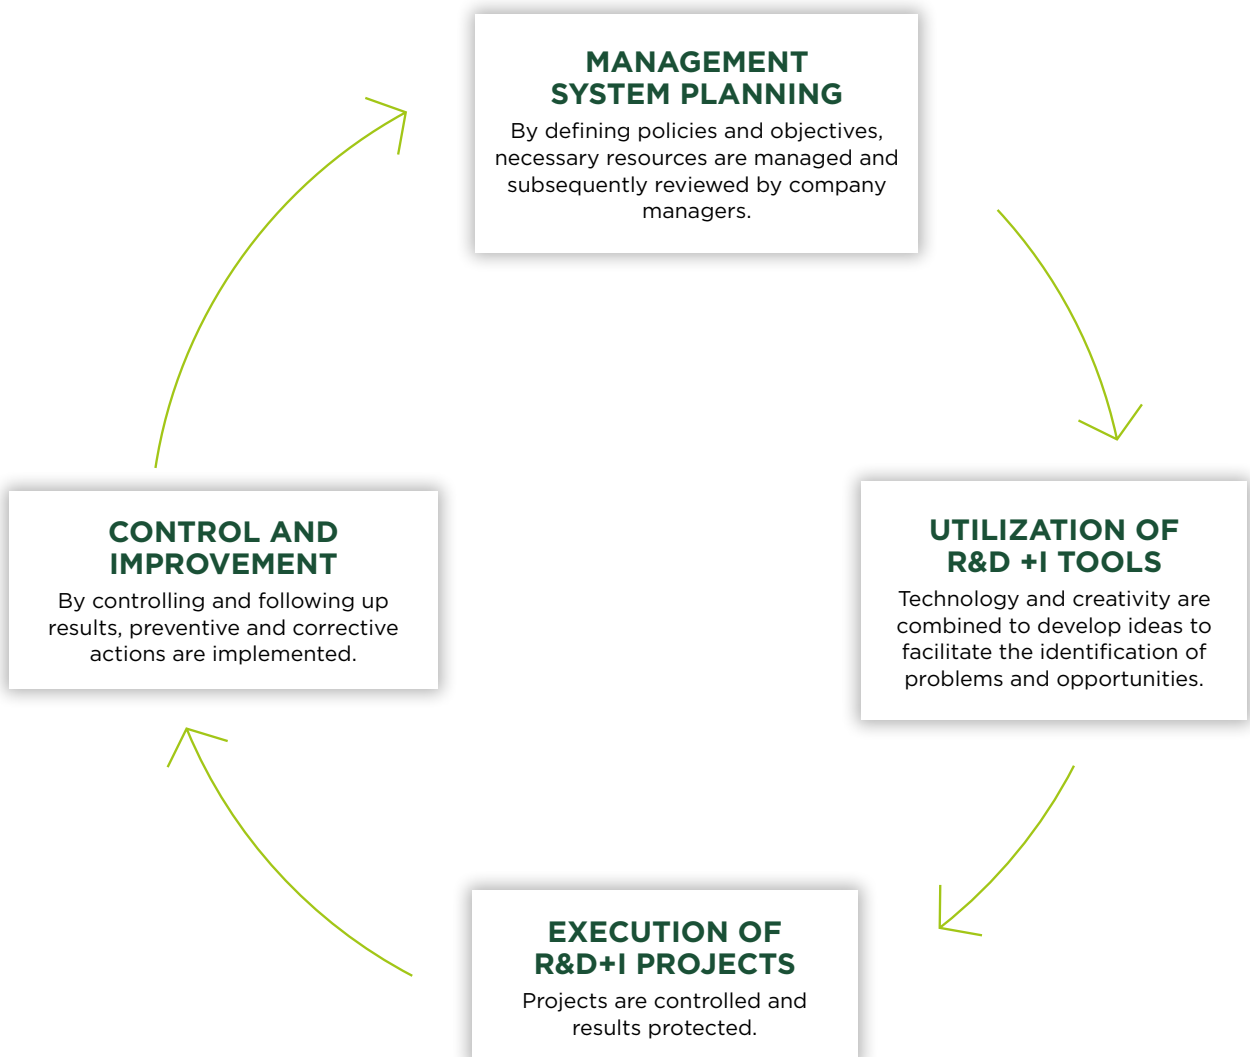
MANAGEMENT SYSTEM PLANNING

By defining policies and objectives, necessary resources are managed and subsequently reviewed by company managers.

UTILIZATION OF R&D +I TOOLS

Technology and creativity are combined to develop ideas to facilitate the identification of problems and opportunities.

EXECUTION OF R&D+I PROJECTS

Projects are controlled and results protected.

CONTROL AND IMPROVEMENT

By controlling and following up results, preventive and corrective actions are implemented.